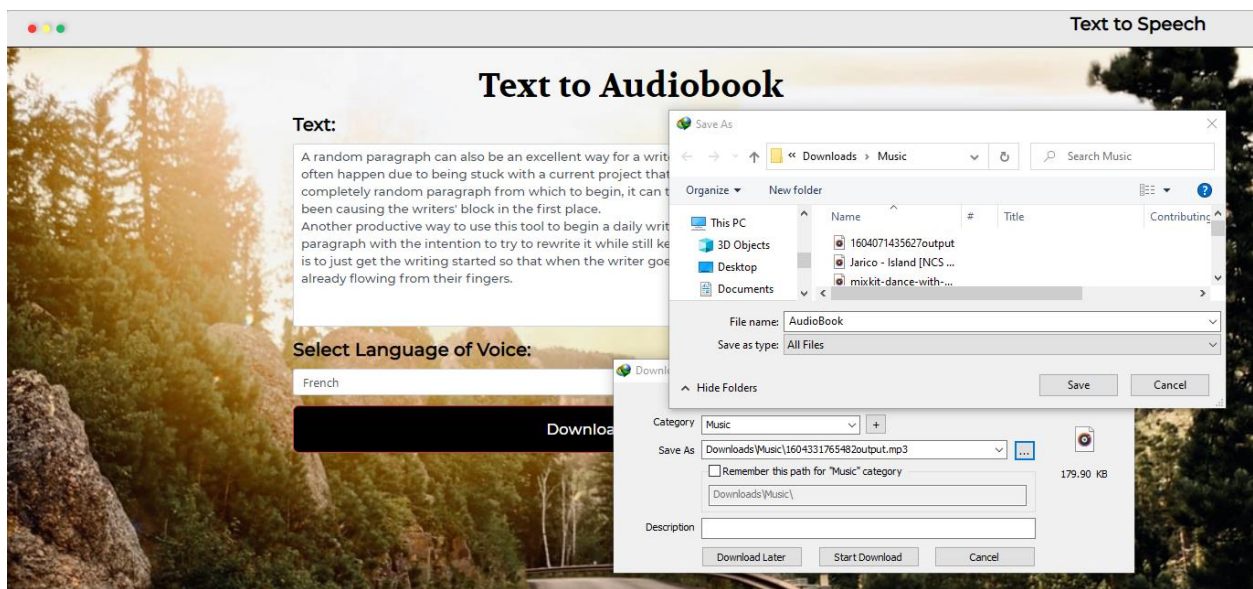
Text to Speech

Text to Audiobook

Text:

A random paragraph can also be an excellent way for a writ often happen due to being stuck with a current project that completely random paragraph from which to begin, it can t been causing the writers' block in the first place.
Another productive way to use this tool to begin a daily writ paragraph with the intention to try to rewrite it while still ke is to just get the writing started so that when the writer goe already flowing from their fingers.

Select Language of Voice:

French

Downloa

Save As

« Downloads › Music

Search Music

Organize ▾ New folder

This PC
3D Objects
Desktop
Documents

| Name | # | Title | Contributing |
|---|---|---|---|
| 1604071435627output | | | |
| Jarico - Island [NCS ... | | | |
| mixkit-dance-with-... | | | |

File name: AudioBook

Save as type: All Files

Hide Folders

Save Cancel

Downl

Category Music +

Save As Downloads\Music\1604331765482output.mp3 ...

Remember this path for "Music" category

Downloads\Music\

179.90 KB

Description

Download Later Start Download Cancel